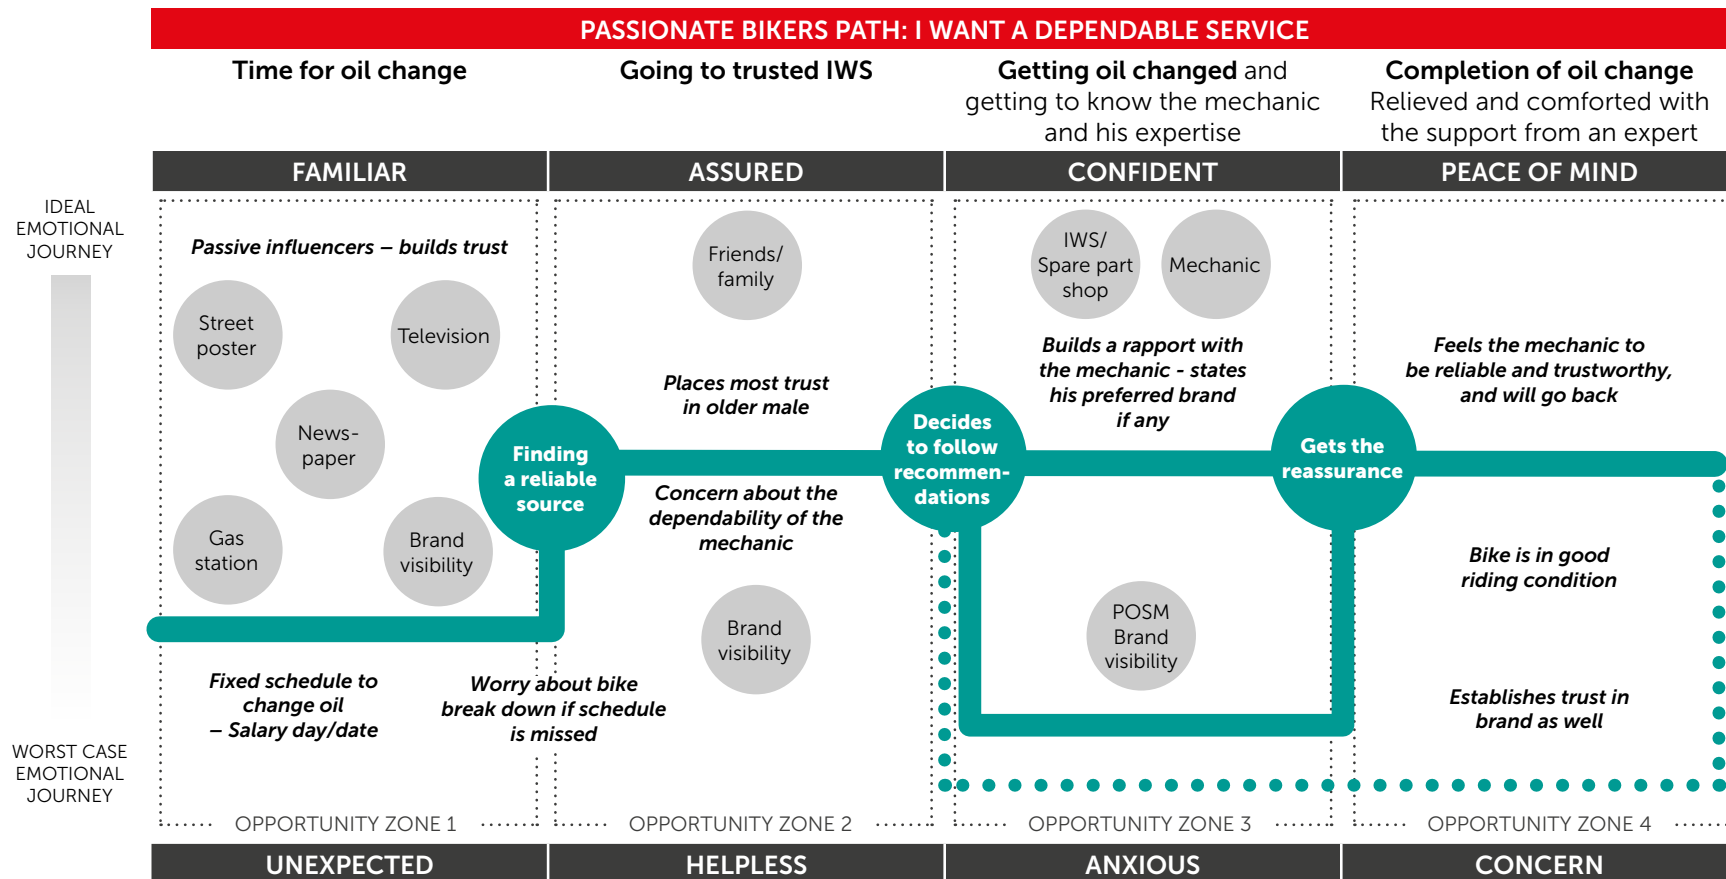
PASSIONATE BIKERS PATH: I WANT A DEPENDABLE SERVICE

Time for oil change

Going to trusted IWS

Getting oil changed and getting to know the mechanic and his expertise

Completion of oil change Relieved and comforted with the support from an expert

FAMILIAR

ASSURED

CONFIDENT

PEACE OF MIND

IDEAL EMOTIONAL JOURNEY

WORST CASE EMOTIONAL JOURNEY

Passive influencers – builds trust

Street poster

Television

News-paper

Gas station

Brand visibility

Finding a reliable source

Fixed schedule to change oil – Salary day/date

Worry about bike break down if schedule is missed

Friends/ family

Places most trust in older male

Concern about the dependability of the mechanic

Brand visibility

Decides to follow recommen-dations

IWS/ Spare part shop

Mechanic

Builds a rapport with the mechanic - states his preferred brand if any

POSM Brand visibility

Gets the reassurance

Feels the mechanic to be reliable and trustworthy, and will go back

Bike is in good riding condition

Establishes trust in brand as well

OPPORTUNITY ZONE 1

OPPORTUNITY ZONE 2

OPPORTUNITY ZONE 3

OPPORTUNITY ZONE 4

UNEXPECTED

HELPLESS

ANXIOUS

CONCERN